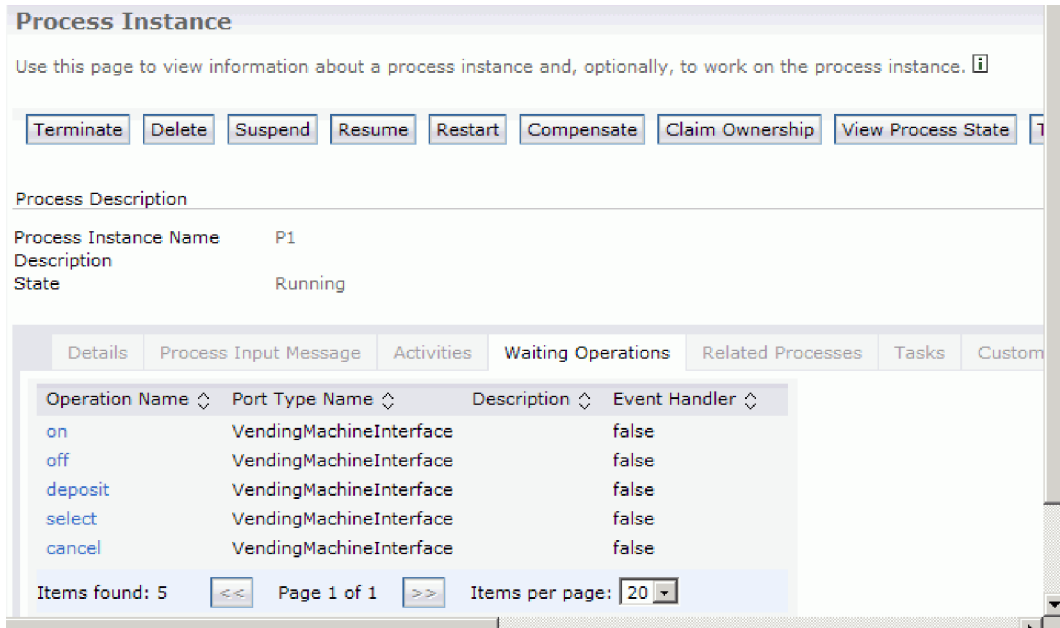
Process Instance

Use this page to view information about a process instance and, optionally, to work on the process instance.

Terminate | Delete | Suspend | Resume | Restart | Compensate | Claim Ownership | View Process State | T

Process Description

Process Instance Name P1
Description
State Running

Details | Process Input Message | Activities | Waiting Operations | Related Processes | Tasks | Custom

| Operation Name | Port Type Name | Description | Event Handler |
|---|---|---|---|
| on | VendingMachineInterface | | false |
| off | VendingMachineInterface | | false |
| deposit | VendingMachineInterface | | false |
| select | VendingMachineInterface | | false |
| cancel | VendingMachineInterface | | false |

Items found: 5 << Page 1 of 1 >> Items per page: 20